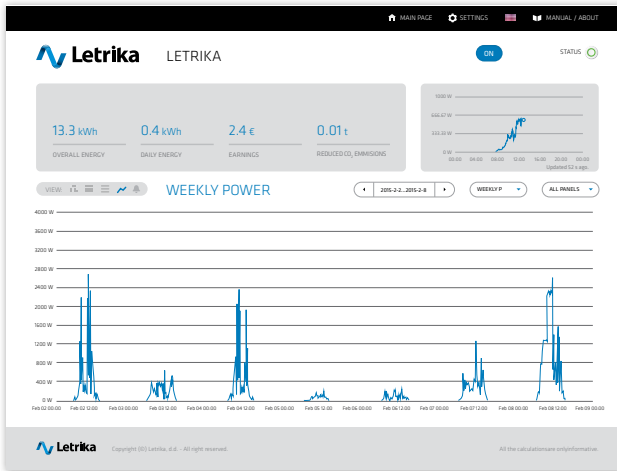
MAIN PAGE SETTINGS MANUAL / ABOUT

Letrika LETRIKA

ON

STATUS

13.3 kWh
OVERALL ENERGY

0.4 kWh
DAILY ENERGY

2.4 €
EARNINGS

0.01 t
REDUCED $CO_2$ EMISSIONS

1000 W
666.67 W
333.33 W
0 W
00:00 04:00 08:00 12:00 16:00 20:00 00:00
Updated 52 s ago.

VIEW:

WEEKLY POWER

2015-2-2...2015-2-8

WEEKLY P

ALL PANELS

4000 W
3600 W
3200 W
2800 W
2400 W
2000 W
1600 W
1200 W
800 W
400 W
0 W

Feb 02 00:00 Feb 02 12:00 Feb 03 00:00 Feb 03 12:00 Feb 04 00:00 Feb 04 12:00 Feb 05 00:00 Feb 05 12:00 Feb 06 00:00 Feb 06 12:00 Feb 07 00:00 Feb 07 12:00 Feb 08 00:00 Feb 08 12:00 Feb 09 00:00

Letrika

Copyright (C) Letrika, d.d. - All right reserved.

All the calculations are only informative.